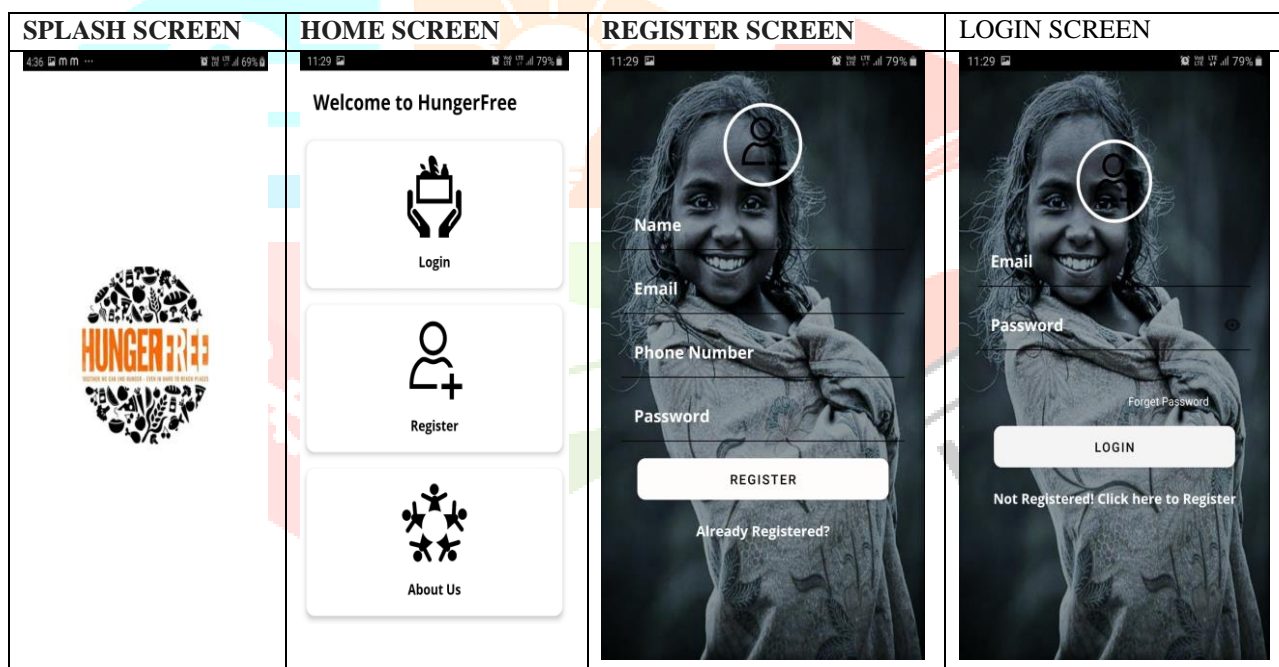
| SPLASH SCREEN | HOME SCREEN | REGISTER SCREEN | LOGIN SCREEN |
|---|---|---|---|
| 4:36 69% HUNGERFREE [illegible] | 11:29 79% Welcome to HungerFree Login Register About Us | 11:29 79% Name Email Phone Number Password REGISTER Already Registered? | 11:29 79% Email Password Forget Password LOGIN Not Registered! Click here to Register |